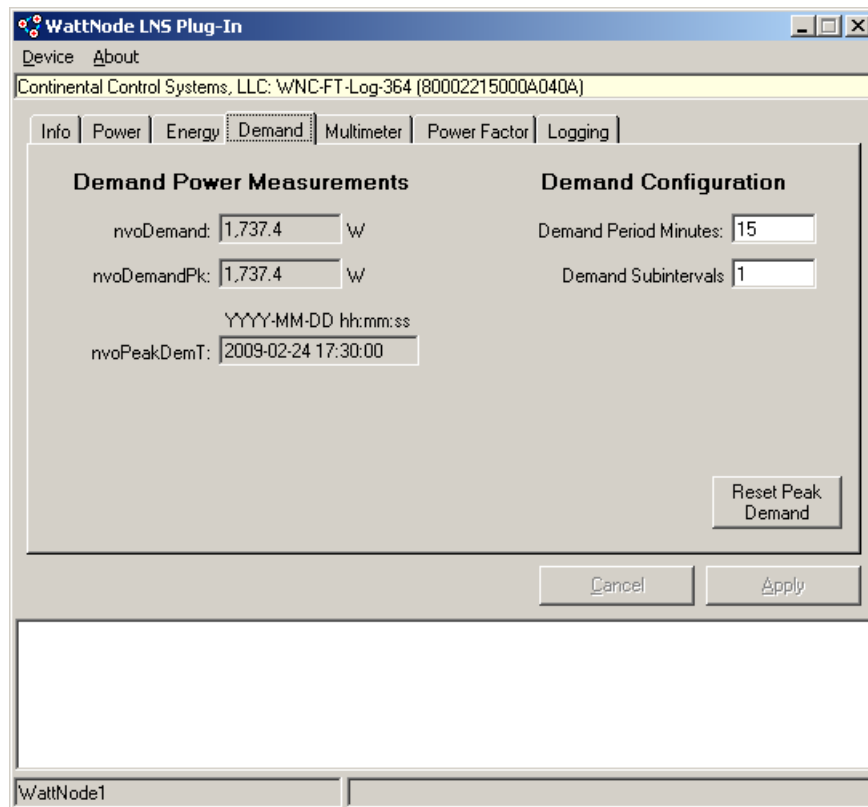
WattNode LNS Plug-In

Device About

Continental Control Systems, LLC: WNC-FT-Log-364 (80002215000A040A)

Info | Power | Energy | Demand | Multimeter | Power Factor | Logging

Demand Power Measurements

nvoDemand: 1,737.4 W

nvoDemandPk: 1,737.4 W

YYYY-MM-DD hh:mm:ss

nvoPeakDemT: 2009-02-24 17:30:00

Demand Configuration

Demand Period Minutes: 15

Demand Subintervals 1

Reset Peak Demand

Cancel

Apply

WattNode1